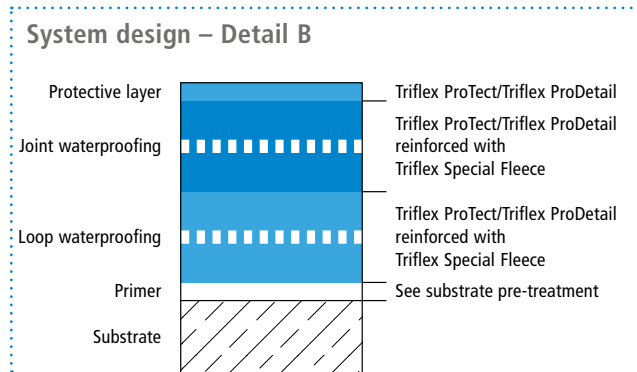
System design – Detail B

Protective layer

Joint waterproofing

Loop waterproofing

Primer

Substrate

Triflex ProTect/Triflex ProDetail

Triflex ProTect/Triflex ProDetail reinforced with Triflex Special Fleece

Triflex ProTect/Triflex ProDetail reinforced with Triflex Special Fleece

See substrate pre-treatment